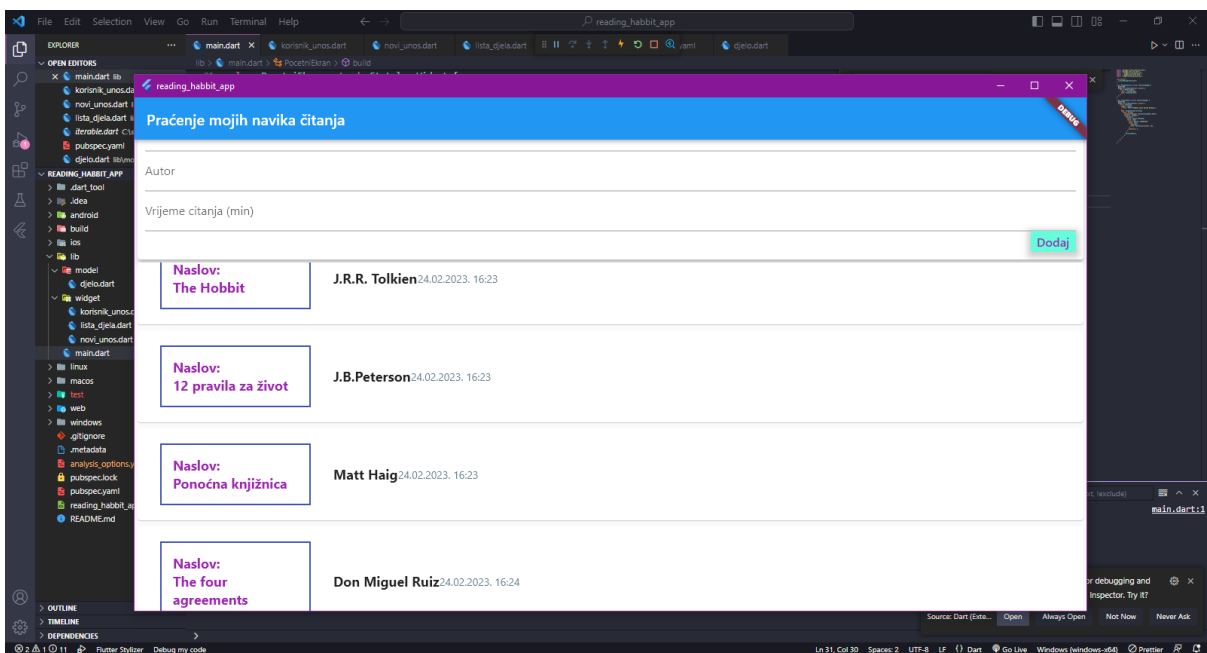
File Edit Selection View Go Run Terminal Help
reading_habbit_app

EXPLORER
OPEN EDITORS
main.dart lib
korisnik_unos.da
novi_unos.dart
lista_djela.dart
iterable.dart C:\
pubspec.yaml
djelo.dart lib\mo
READING_HABBIT_APP
.dart_tool
.idea
android
build
ios
lib
model
djelo.dart
widget
korisnik_unos.d
lista_djela.dart
novi_unos.dart
main.dart
linux
macos
test
web
windows
.gitignore
.metadata
analysis_options.y
pubspec.lock
pubspec.yaml
reading_habbit_ap
README.md
OUTLINE
TIMELINE
DEPENDENCIES

main.dart korisnik_unos.dart novi_unos.dart lista_djela.dart yaml djelo.dart
lib > main.dart > PocetniEkran > build

reading_habbit_app
Praćenje mojih navika čitanja
DEBUG

Autor
Vrijeme citanja (min)
Dodaj

Naslov:
The Hobbit
J.R.R. Tolkien24.02.2023. 16:23

Naslov:
12 pravila za život
J.B.Peterson24.02.2023. 16:23

Naslov:
Ponoćna knjižnica
Matt Haig24.02.2023. 16:23

Naslov:
The four agreements
Don Miguel Ruiz24.02.2023. 16:24

rt, !exclude)
main.dart:1
r debugging and
Inspector. Try it?
Source: Dart (Exte... Open Always Open Not Now Never Ask

⊗ 2 ⚠ 1 ⓘ 11 Flutter Stylizer Debug my code
Ln 31, Col 30 Spaces: 2 UTF-8 LF {} Dart Go Live Windows (windows-x64) Prettier